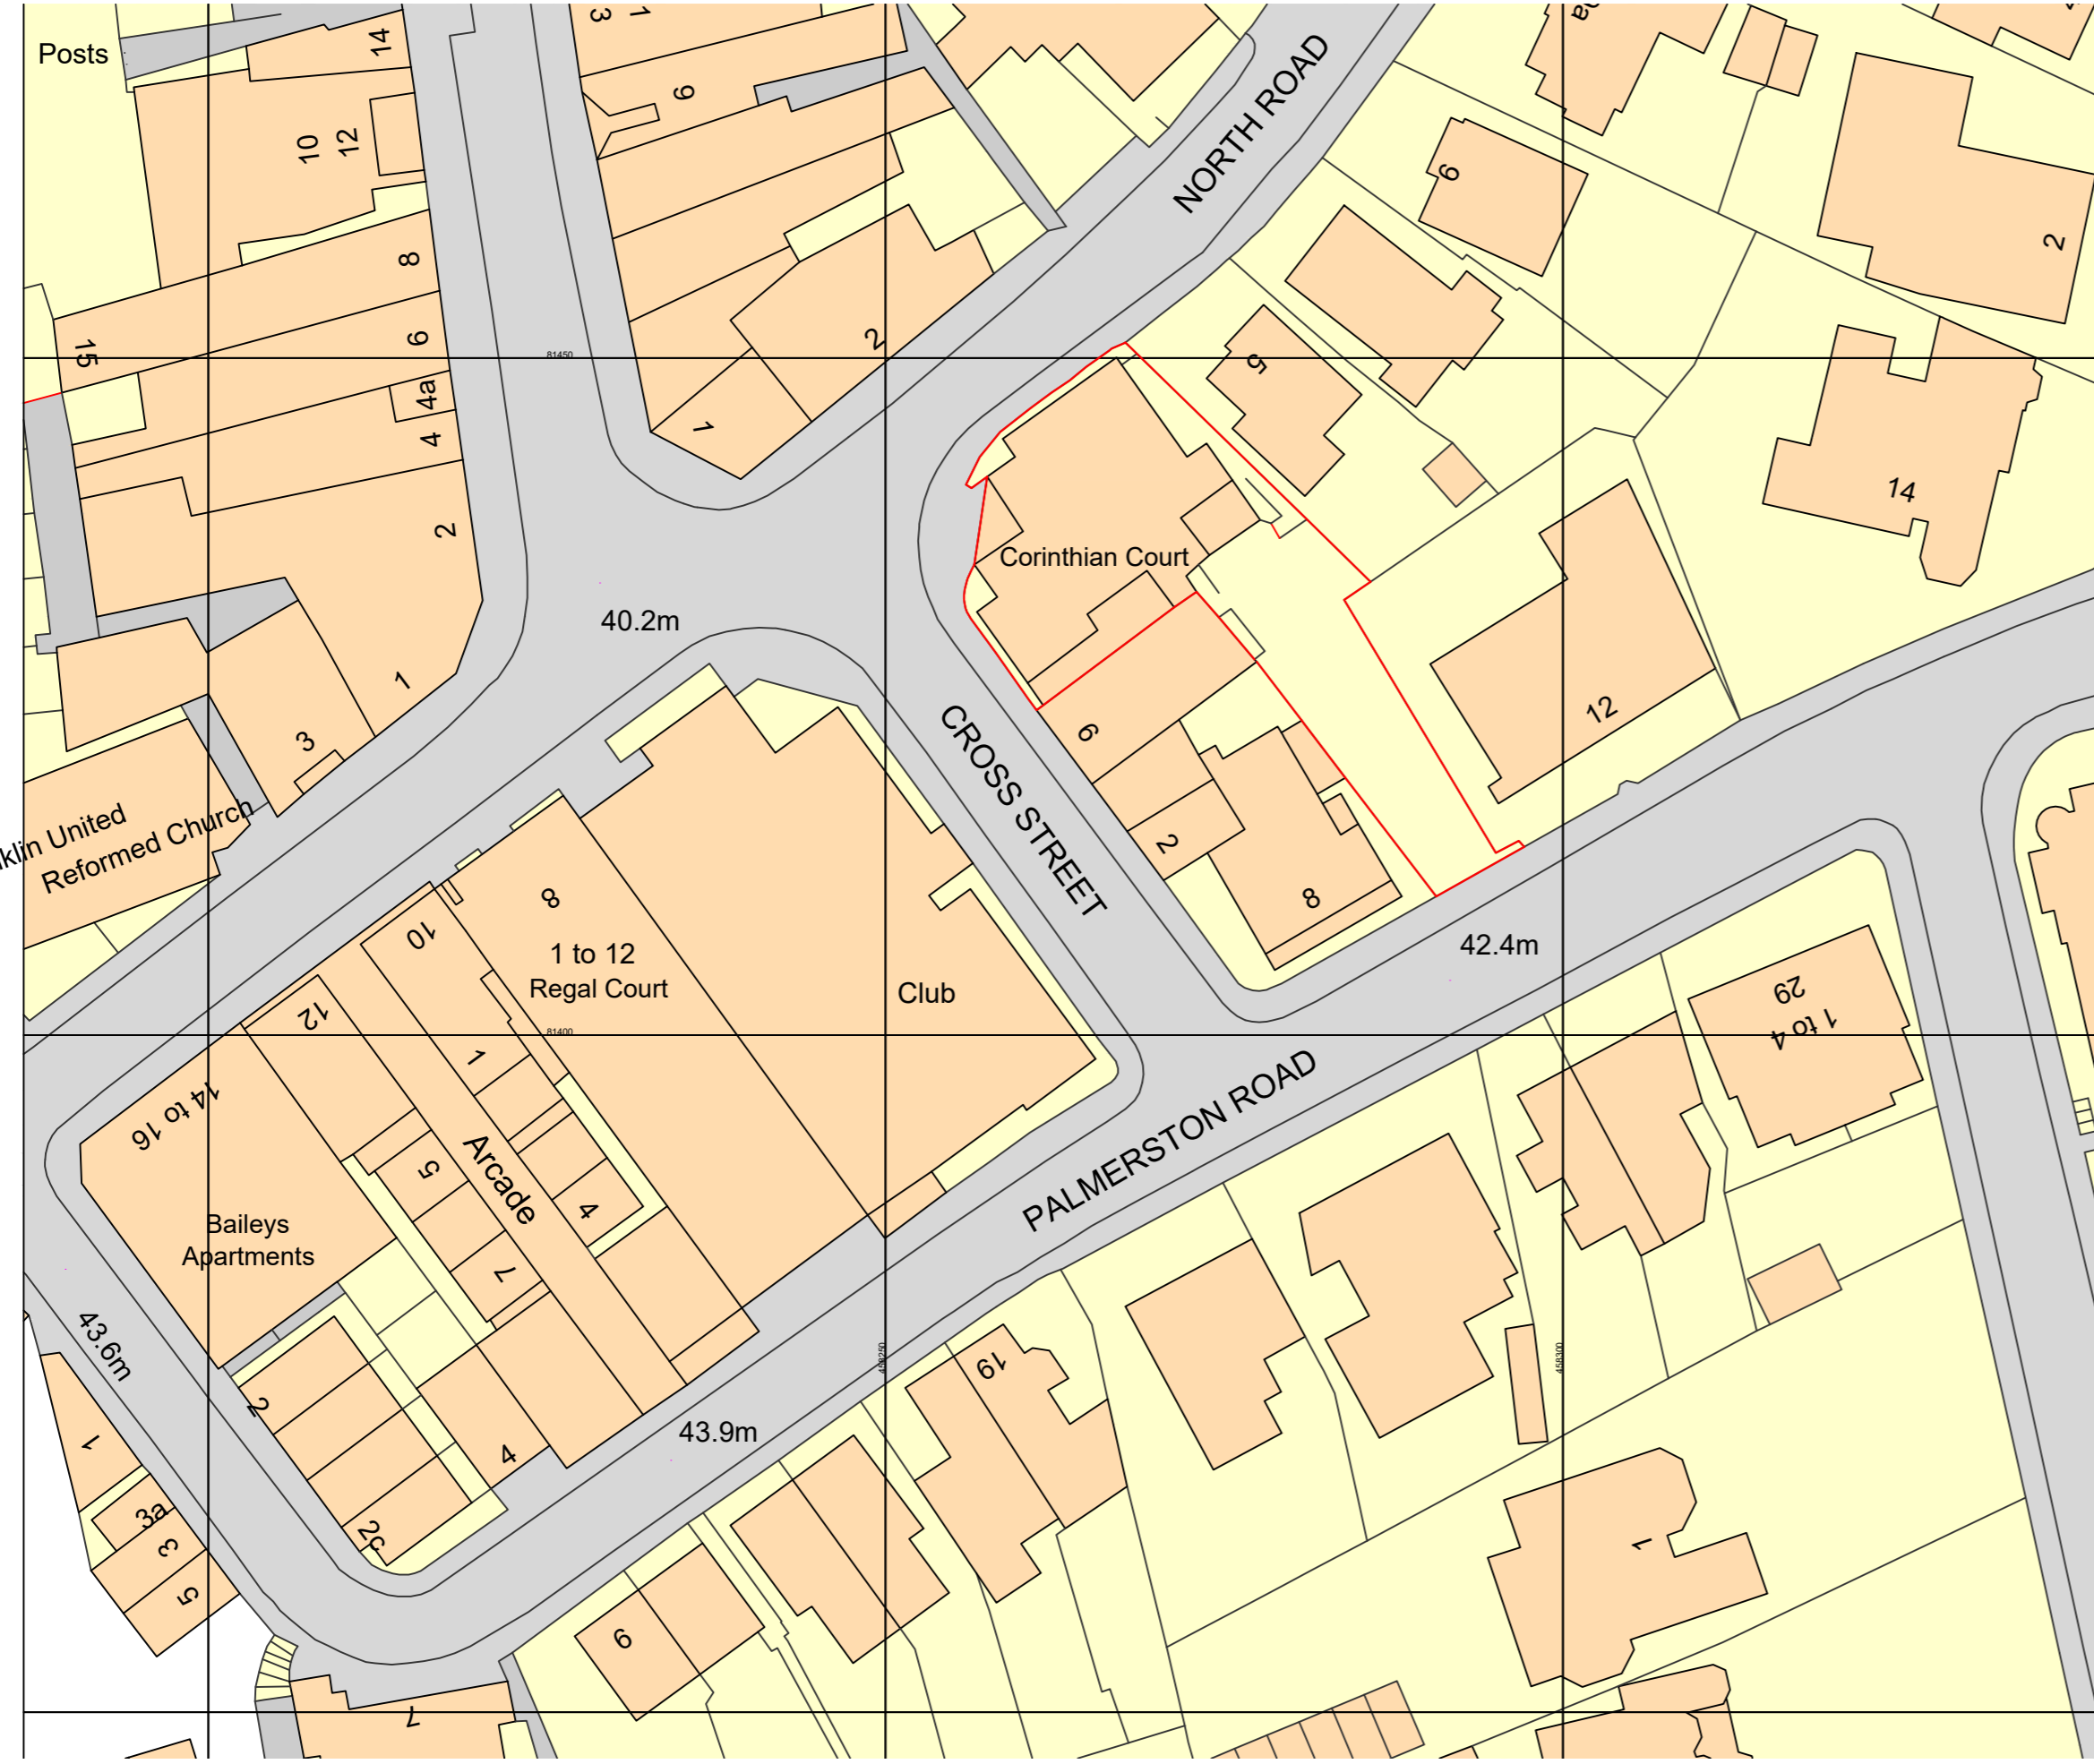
Posts
14
10
12
8
6
15
4a
4
2
1
3
3
1
9
2
1
NORTH ROAD
6
2
5
14
Corinthian Court
9
2
8
12
40.2m
CROSS STREET
nklin United
Reformed Church
8
10
1 to 12
Regal Court
Club
42.4m
29
1 to 4
12
14 to 16
1
5
Arcade
4
7
Baileys
Apartments
PALMERSTON ROAD
43.6m
2
1
3a
3
5
2c
4
43.9m
19
6
1
7